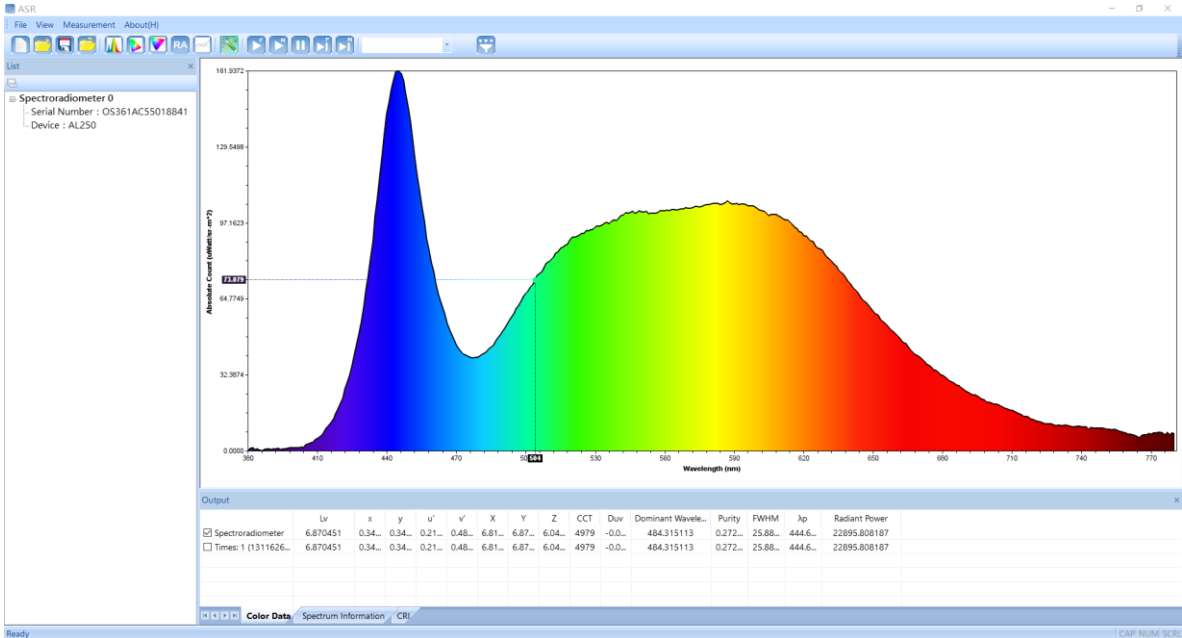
ASR

File View Measurement About(H)

RA

List

Spectroradiometer 0
Serial Number : OS361AC55018841
Device : AL250

161.9372
129.5498
97.1623
73.879
64.7749
32.3874
0.0000

Absolute Count (uWatt/sr.m^2)

380 410 440 470 50 504 530 560 590 620 650 680 710 740 770

Wavelength (nm)

Output

| | Lv | x | y | u' | v' | X | Y | Z | CCT | Duv | Dominant Wavele... | Purity | FWHM | λp | Radiant Power |
|---|---|---|---|---|---|---|---|---|---|---|---|---|---|---|---|
| ☑ Spectroradiometer | 6.870451 | 0.34... | 0.34... | 0.21... | 0.48... | 6.81... | 6.87... | 6.04... | 4979 | -0.0... | 484.315113 | 0.272... | 25.88... | 444.6... | 22895.808187 |
| ☐ Times: 1 (1311626... | 6.870451 | 0.34... | 0.34... | 0.21... | 0.48... | 6.81... | 6.87... | 6.04... | 4979 | -0.0... | 484.315113 | 0.272... | 25.88... | 444.6... | 22895.808187 |

Color Data | Spectrum Information | CRI

Ready

CAP NUM SCRL